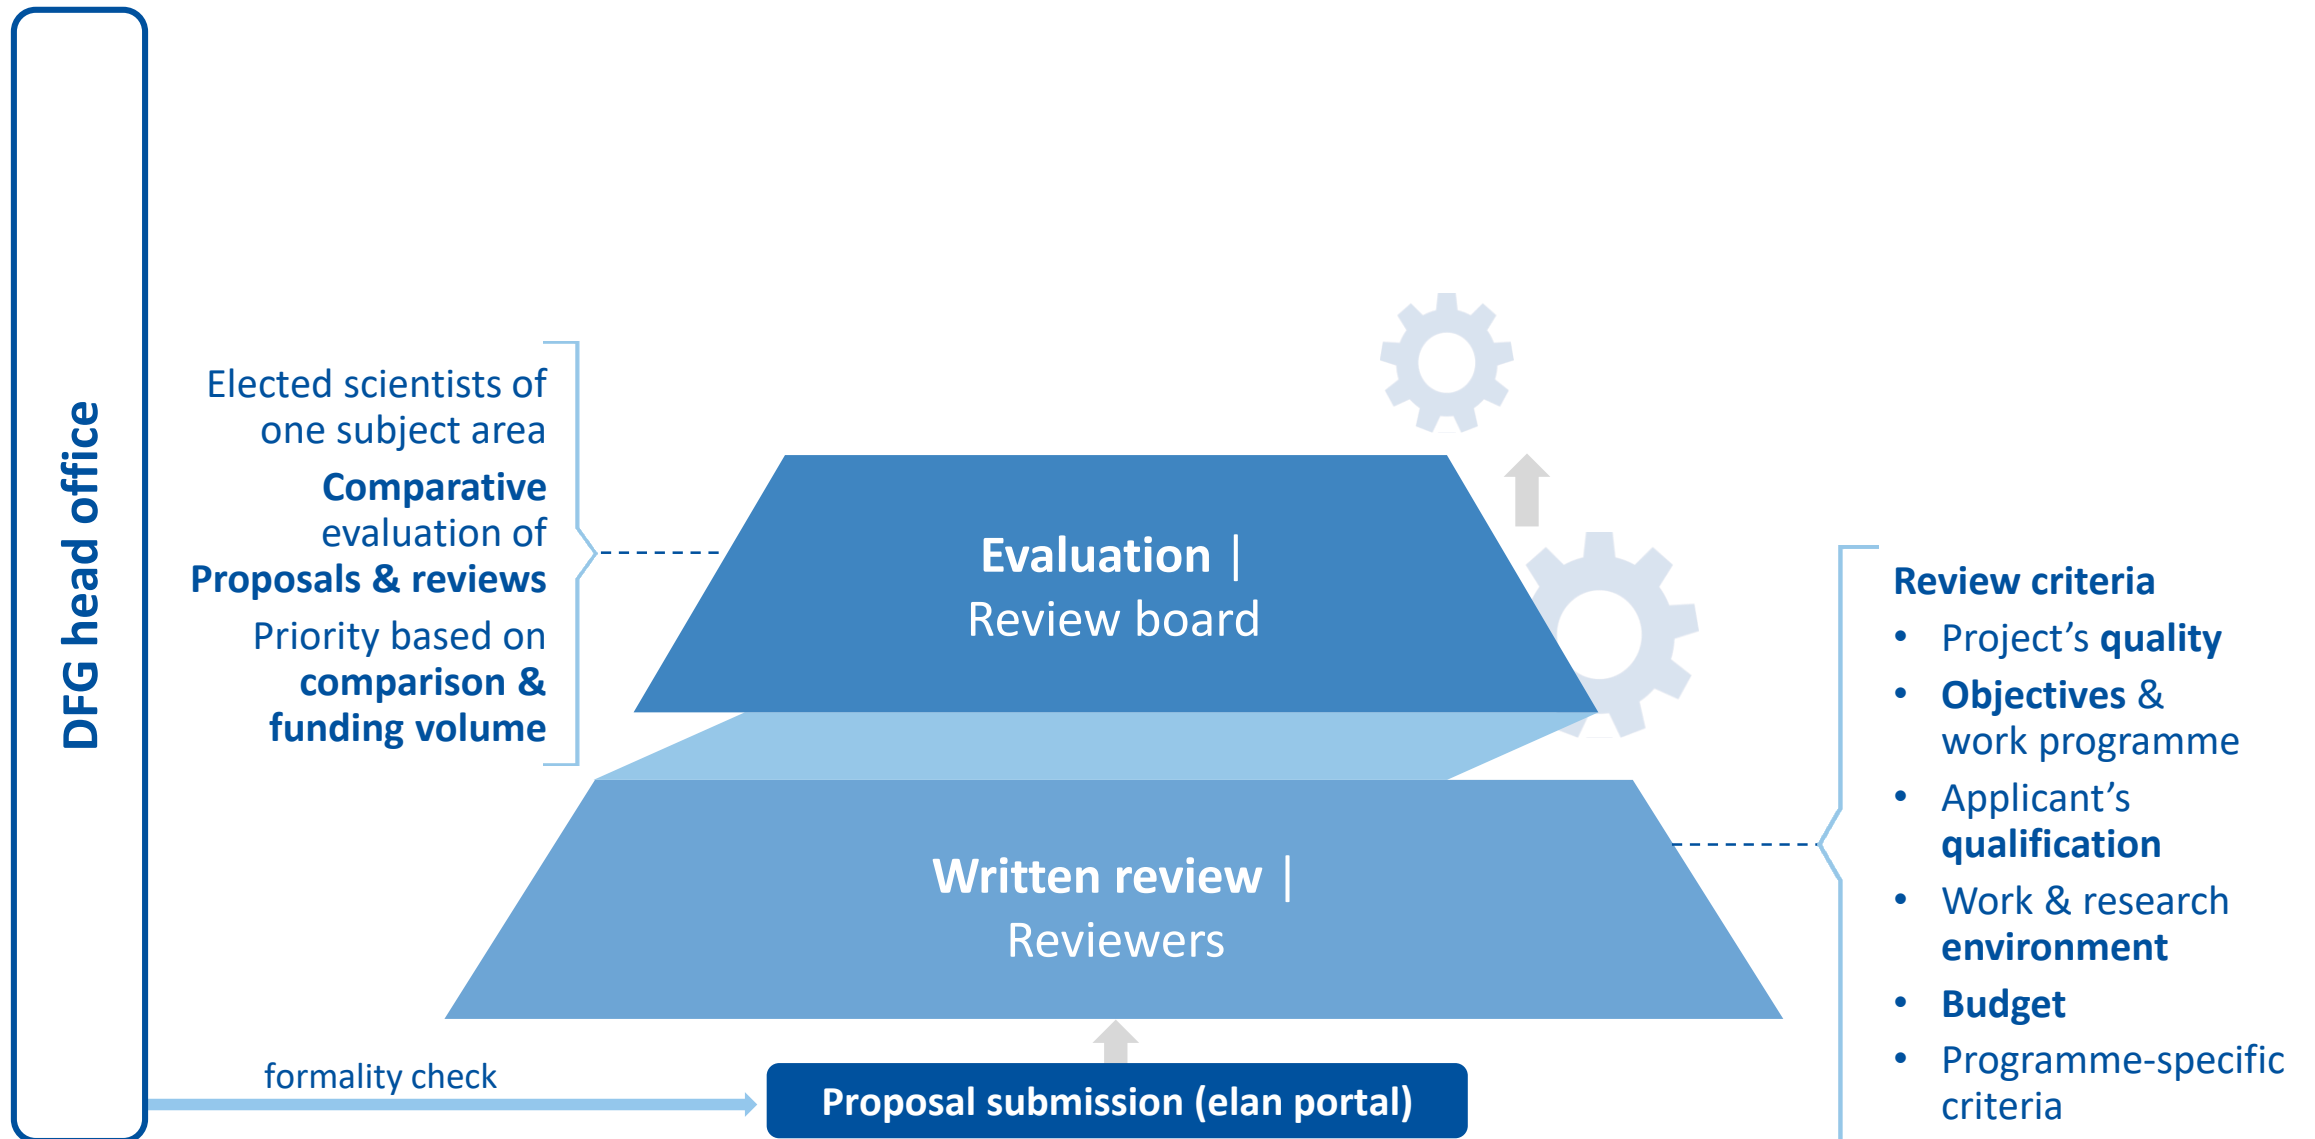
DFG head office

Elected scientists of one subject area

**Comparative** evaluation of **Proposals & reviews**

Priority based on **comparison & funding volume**

**Evaluation |**
Review board

**Written review |**
Reviewers

formality check

**Proposal submission (elan portal)**

**Review criteria**

- Project's **quality**
- **Objectives** & work programme
- Applicant's **qualification**
- Work & research **environment**
- **Budget**
- Programme-specific criteria